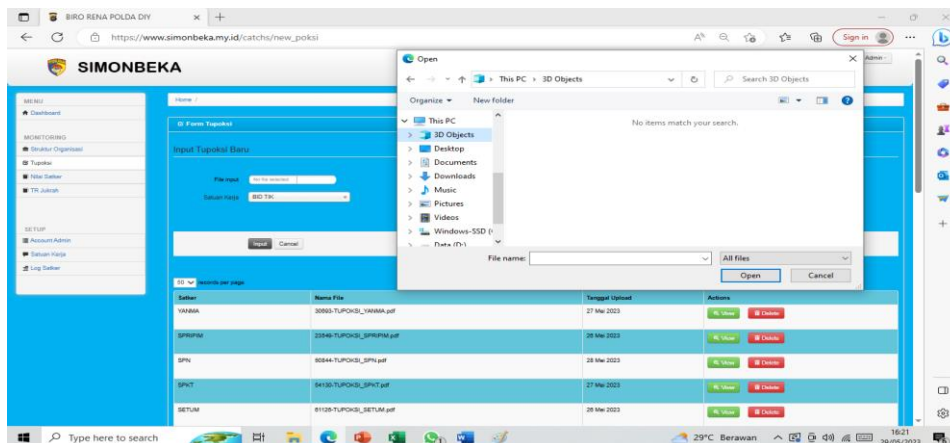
BIRO RENA POLDA DIY
https://www.simonbeka.my.id/catchs/new_poksi
Sign in

SIMONBEKA
Admin

MENU
Dashboard
MONITORING
Struktur Organisasi
Tupoksi
Nilai Satker
TR Jukrah
SETUP
Account Admin
Satuan Kerja
Log Satker

Home /
Form Tupoksi
Input Tupoksi Baru
File input No file selected
Satuan Kerja BID TIK
Input Cancel
10 records per page

| Satker | Nama File | Tanggal Upload | Actions |
|---|---|---|---|
| YANMA | 30693-TUPOKSI_YANMA.pdf | 27 Mei 2023 | View Delete |
| SPRIPIM | 22549-TUPOKSI_SPRIPIM.pdf | 26 Mei 2023 | View Delete |
| SPN | 90844-TUPOKSI_SPN.pdf | 26 Mei 2023 | View Delete |
| SPKT | 54130-TUPOKSI_SPKT.pdf | 27 Mei 2023 | View Delete |
| SETUM | 81126-TUPOKSI_SETUM.pdf | 26 Mei 2023 | View Delete |

Open
This PC > 3D Objects
Search 3D Objects
Organize New folder
This PC
3D Objects
Desktop
Documents
Downloads
Music
Pictures
Videos
Windows-SSD (
Data (D:)
No items match your search.
File name:
All files
Open Cancel

Type here to search
29°C Berawan
16:21
29/05/2023